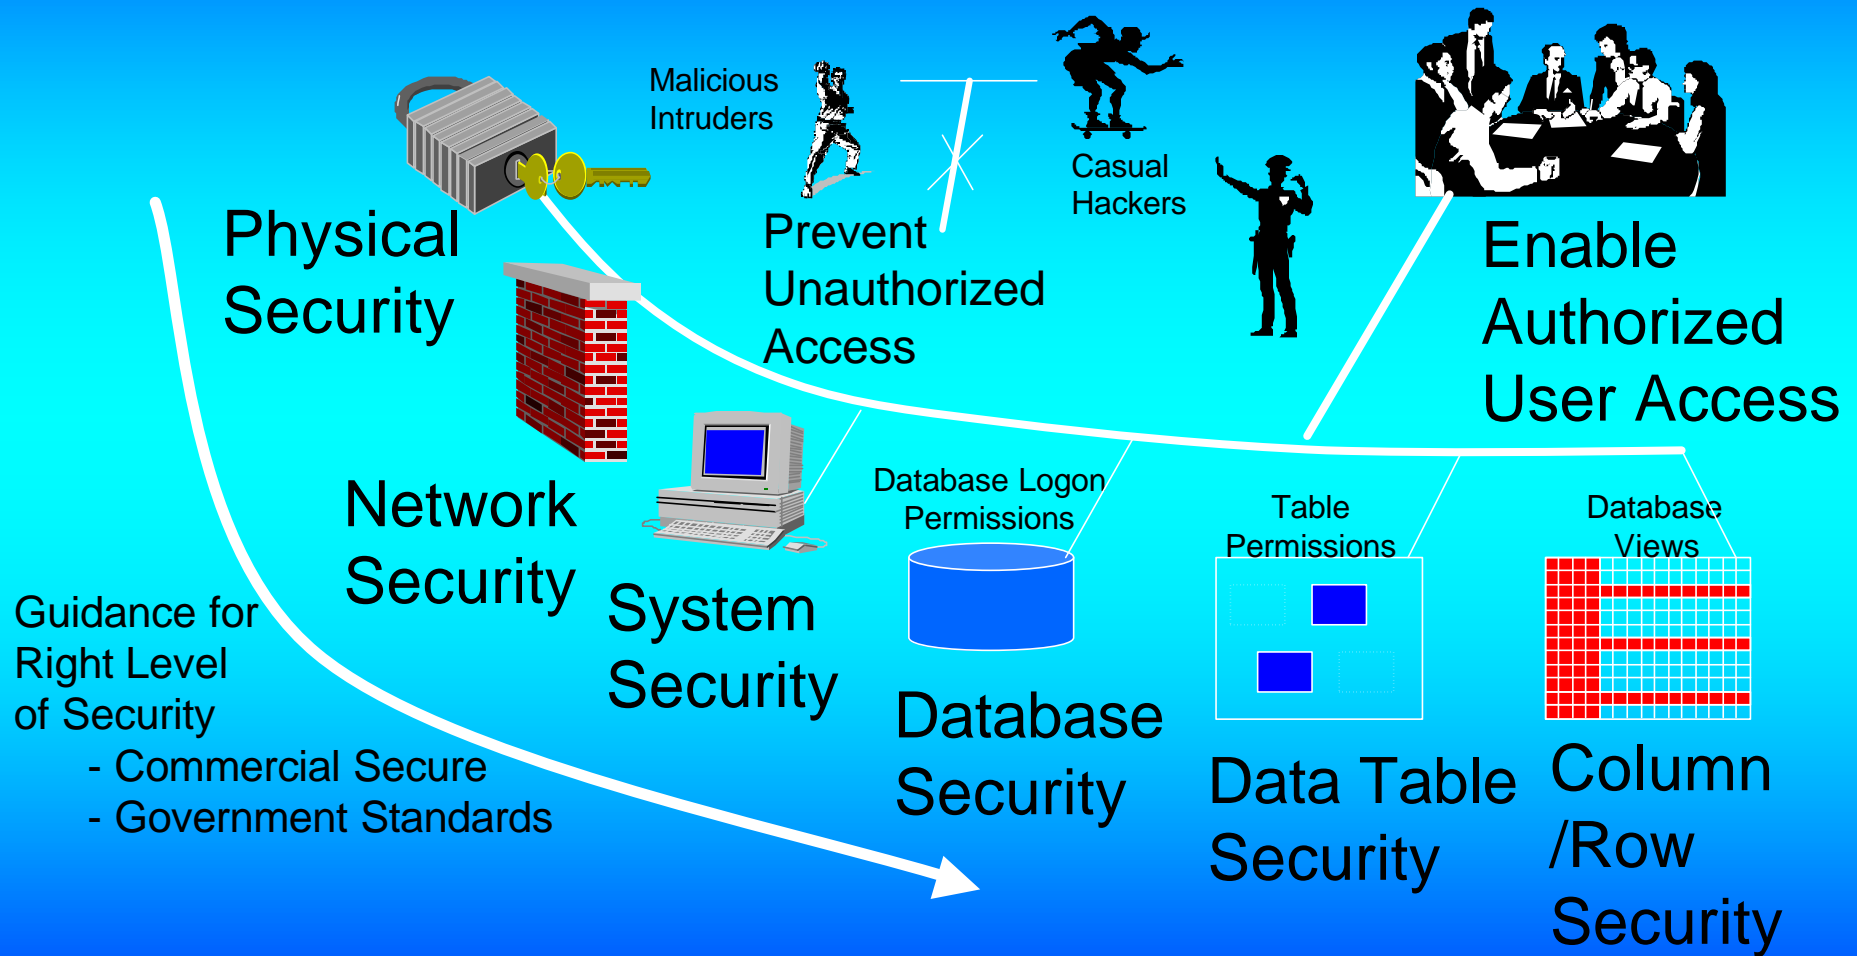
Malicious Intruders

Casual Hackers

Physical Security

Prevent Unauthorized Access

Enable Authorized User Access

Network Security

System Security

Database Logon Permissions

Table Permissions

Database Views

Guidance for Right Level of Security
- Commercial Secure
- Government Standards

Database Security

Data Table Security

Column /Row Security